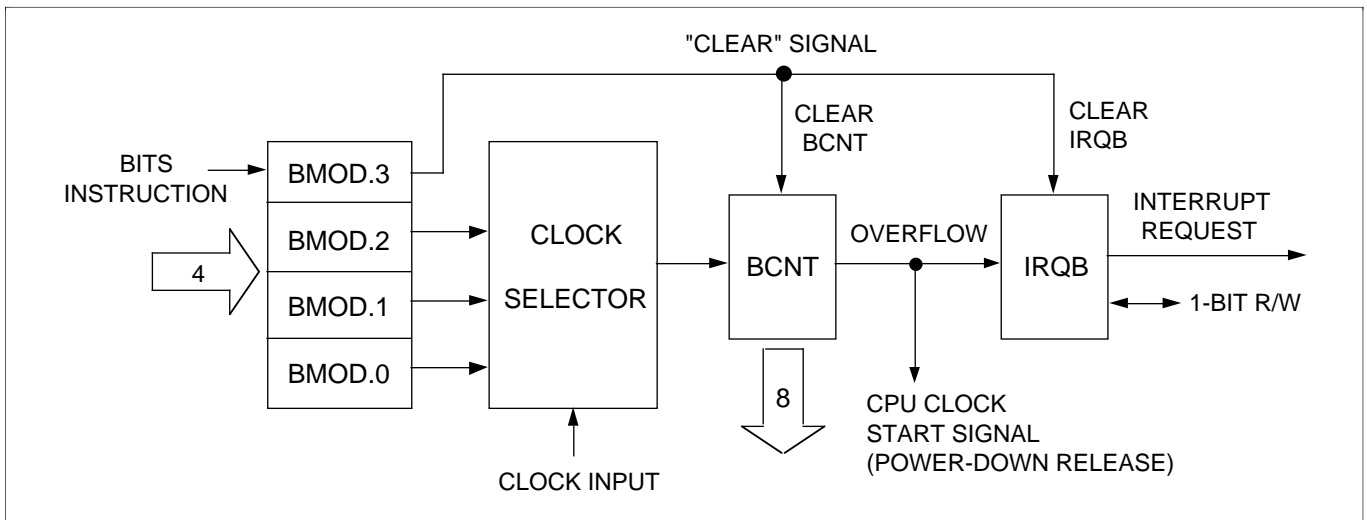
"CLEAR" SIGNAL

CLEAR BCNT

CLEAR IRQB

BITS INSTRUCTION

BMOD.3

BMOD.2

BMOD.1

BMOD.0

4

CLOCK SELECTOR

CLOCK INPUT

BCNT

8

OVERFLOW

CPU CLOCK START SIGNAL (POWER-DOWN RELEASE)

IRQB

INTERRUPT REQUEST

1-BIT R/W